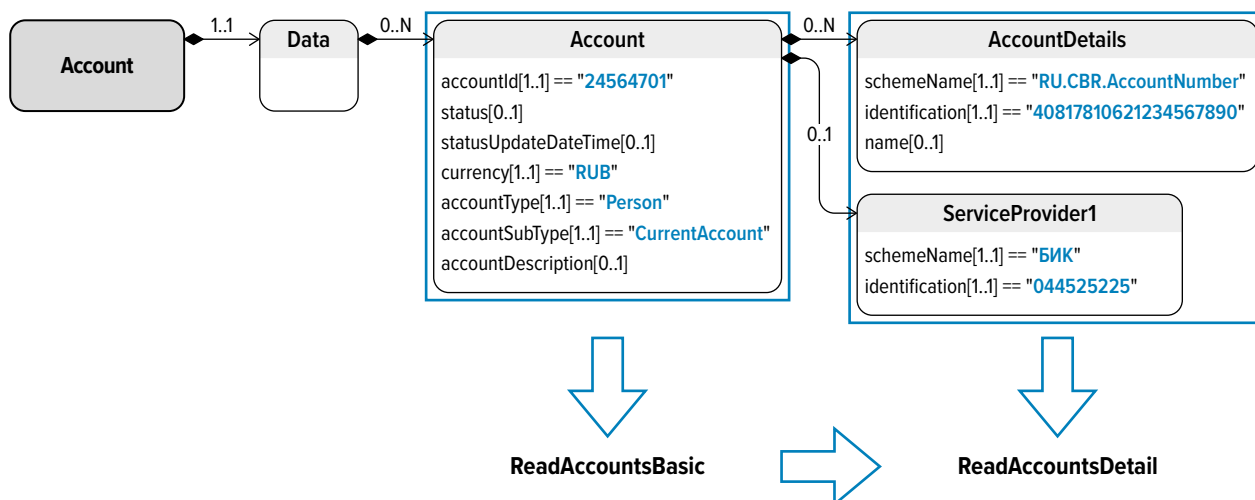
Account

1..1

Data

0..N

Account

accountId[1..1] == "24564701"
status[0..1]
statusUpdateDateTime[0..1]
currency[1..1] == "RUB"
accountType[1..1] == "Person"
accountSubType[1..1] == "CurrentAccount"
accountDescription[0..1]

0..N

0..1

AccountDetails

schemeName[1..1] == "RU.CBR.AccountNumber"
identification[1..1] == "40817810621234567890"
name[0..1]

ServiceProvider1

schemeName[1..1] == "БИК"
identification[1..1] == "044525225"

ReadAccountsBasic

ReadAccountsDetail